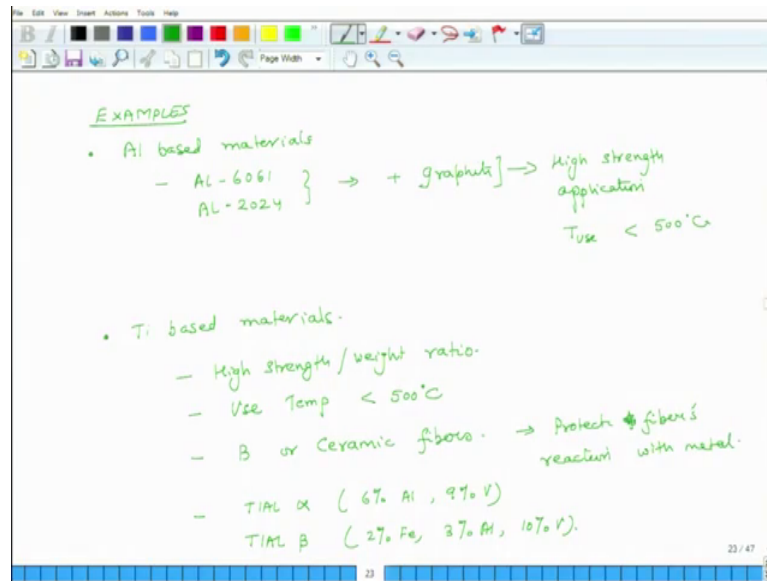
File Edit View Insert Actions Tools Help

Page Width

EXAMPLES

• Al based materials

– AL-6061
AL-2024 } → + graphite] → High strength application

$T_{use} < 500°C$

• Ti based materials.

– High strength / weight ratio.

– Use Temp $< 500°C$

– B or Ceramic fibers. → Protect fiber's reaction with metal.

– TiAL α ( 6% Al , 9% V)
TiAL β ( 2% Fe, 3% Al, 10% V).

23 / 47

23